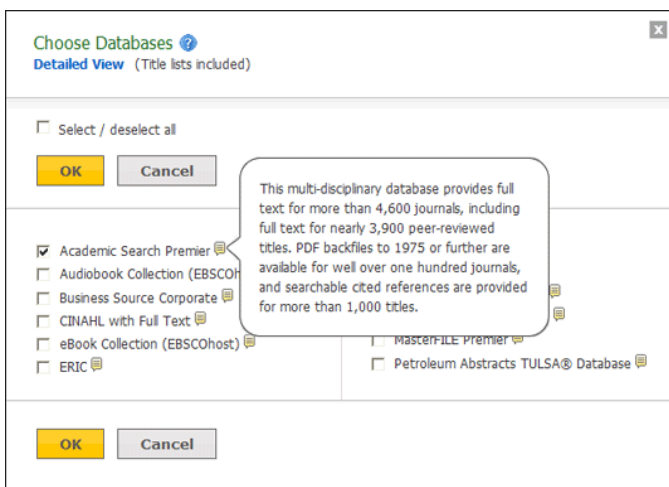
Choose Databases
Detailed View (Title lists included)

Select / deselect all

OK Cancel

This multi-disciplinary database provides full text for more than 4,600 journals, including full text for nearly 3,900 peer-reviewed titles. PDF backfiles to 1975 or further are available for well over one hundred journals, and searchable cited references are provided for more than 1,000 titles.

Academic Search Premier
Audiobook Collection (EBSCOh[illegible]
Business Source Corporate
CINAHL with Full Text
eBook Collection (EBSCOhost)
ERIC

MasterFILE Premier
Petroleum Abstracts TULSA® Database

OK Cancel